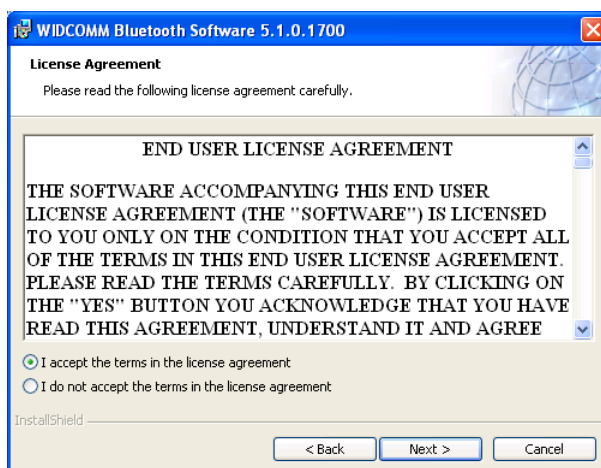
WIDCOMM Bluetooth Software 5.1.0.1700

License Agreement

Please read the following license agreement carefully.

END USER LICENSE AGREEMENT

THE SOFTWARE ACCOMPANYING THIS END USER LICENSE AGREEMENT (THE "SOFTWARE") IS LICENSED TO YOU ONLY ON THE CONDITION THAT YOU ACCEPT ALL OF THE TERMS IN THIS END USER LICENSE AGREEMENT. PLEASE READ THE TERMS CAREFULLY. BY CLICKING ON THE "YES" BUTTON YOU ACKNOWLEDGE THAT YOU HAVE READ THIS AGREEMENT, UNDERSTAND IT AND AGREE

I accept the terms in the license agreement

I do not accept the terms in the license agreement

InstallShield

< Back

Next >

Cancel